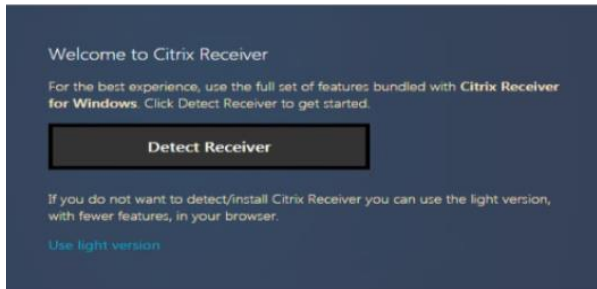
Welcome to Citrix Receiver

For the best experience, use the full set of features bundled with Citrix Receiver for Windows. Click Detect Receiver to get started.

Detect Receiver

If you do not want to detect/install Citrix Receiver you can use the light version, with fewer features, in your browser.

Use light version